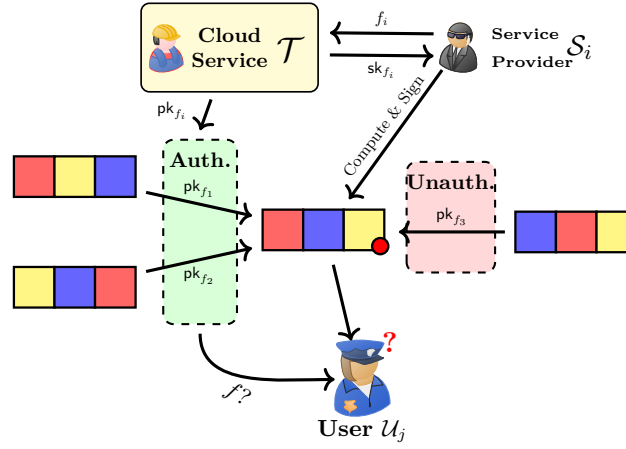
Cloud Service $\mathcal{T}$

$f_i$

$\mathsf{sk}_{f_i}$

Service Provider $\mathcal{S}_i$

$\mathsf{pk}_{f_i}$

Compute & Sign

Auth.

$\mathsf{pk}_{f_1}$

$\mathsf{pk}_{f_2}$

Unauth.

$\mathsf{pk}_{f_3}$

?

$f$?

User $\mathcal{U}_j$